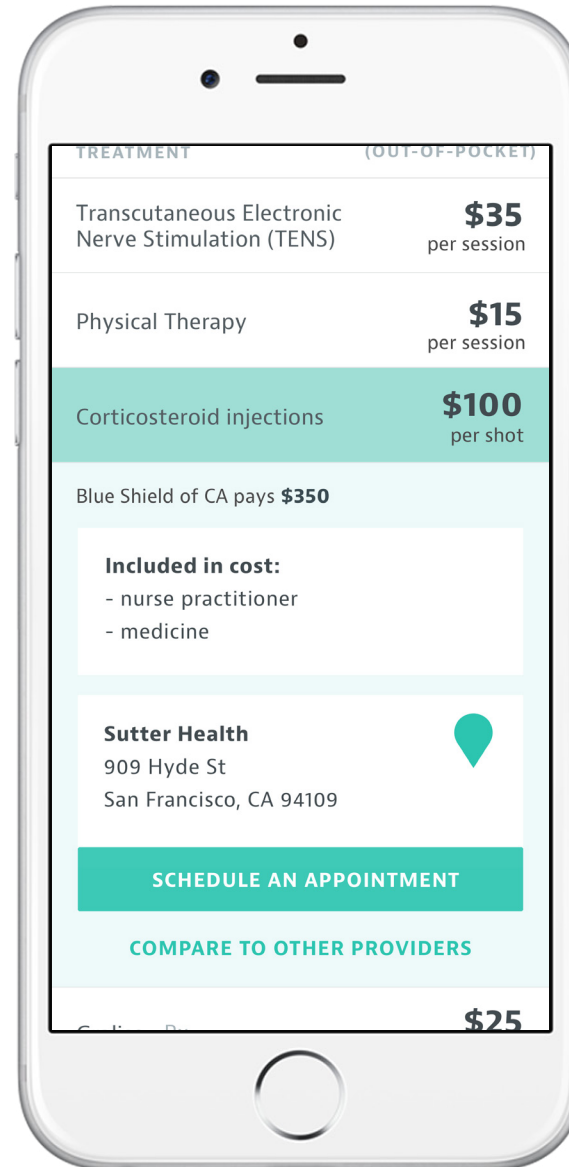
TREATMENT (OUT-OF-POCKET)

Transcutaneous Electronic Nerve Stimulation (TENS) $35 per session

Physical Therapy $15 per session

Corticosteroid injections $100 per shot

Blue Shield of CA pays $350

Included in cost:
- nurse practitioner
- medicine

Sutter Health
909 Hyde St
San Francisco, CA 94109

SCHEDULE AN APPOINTMENT

COMPARE TO OTHER PROVIDERS

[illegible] $25